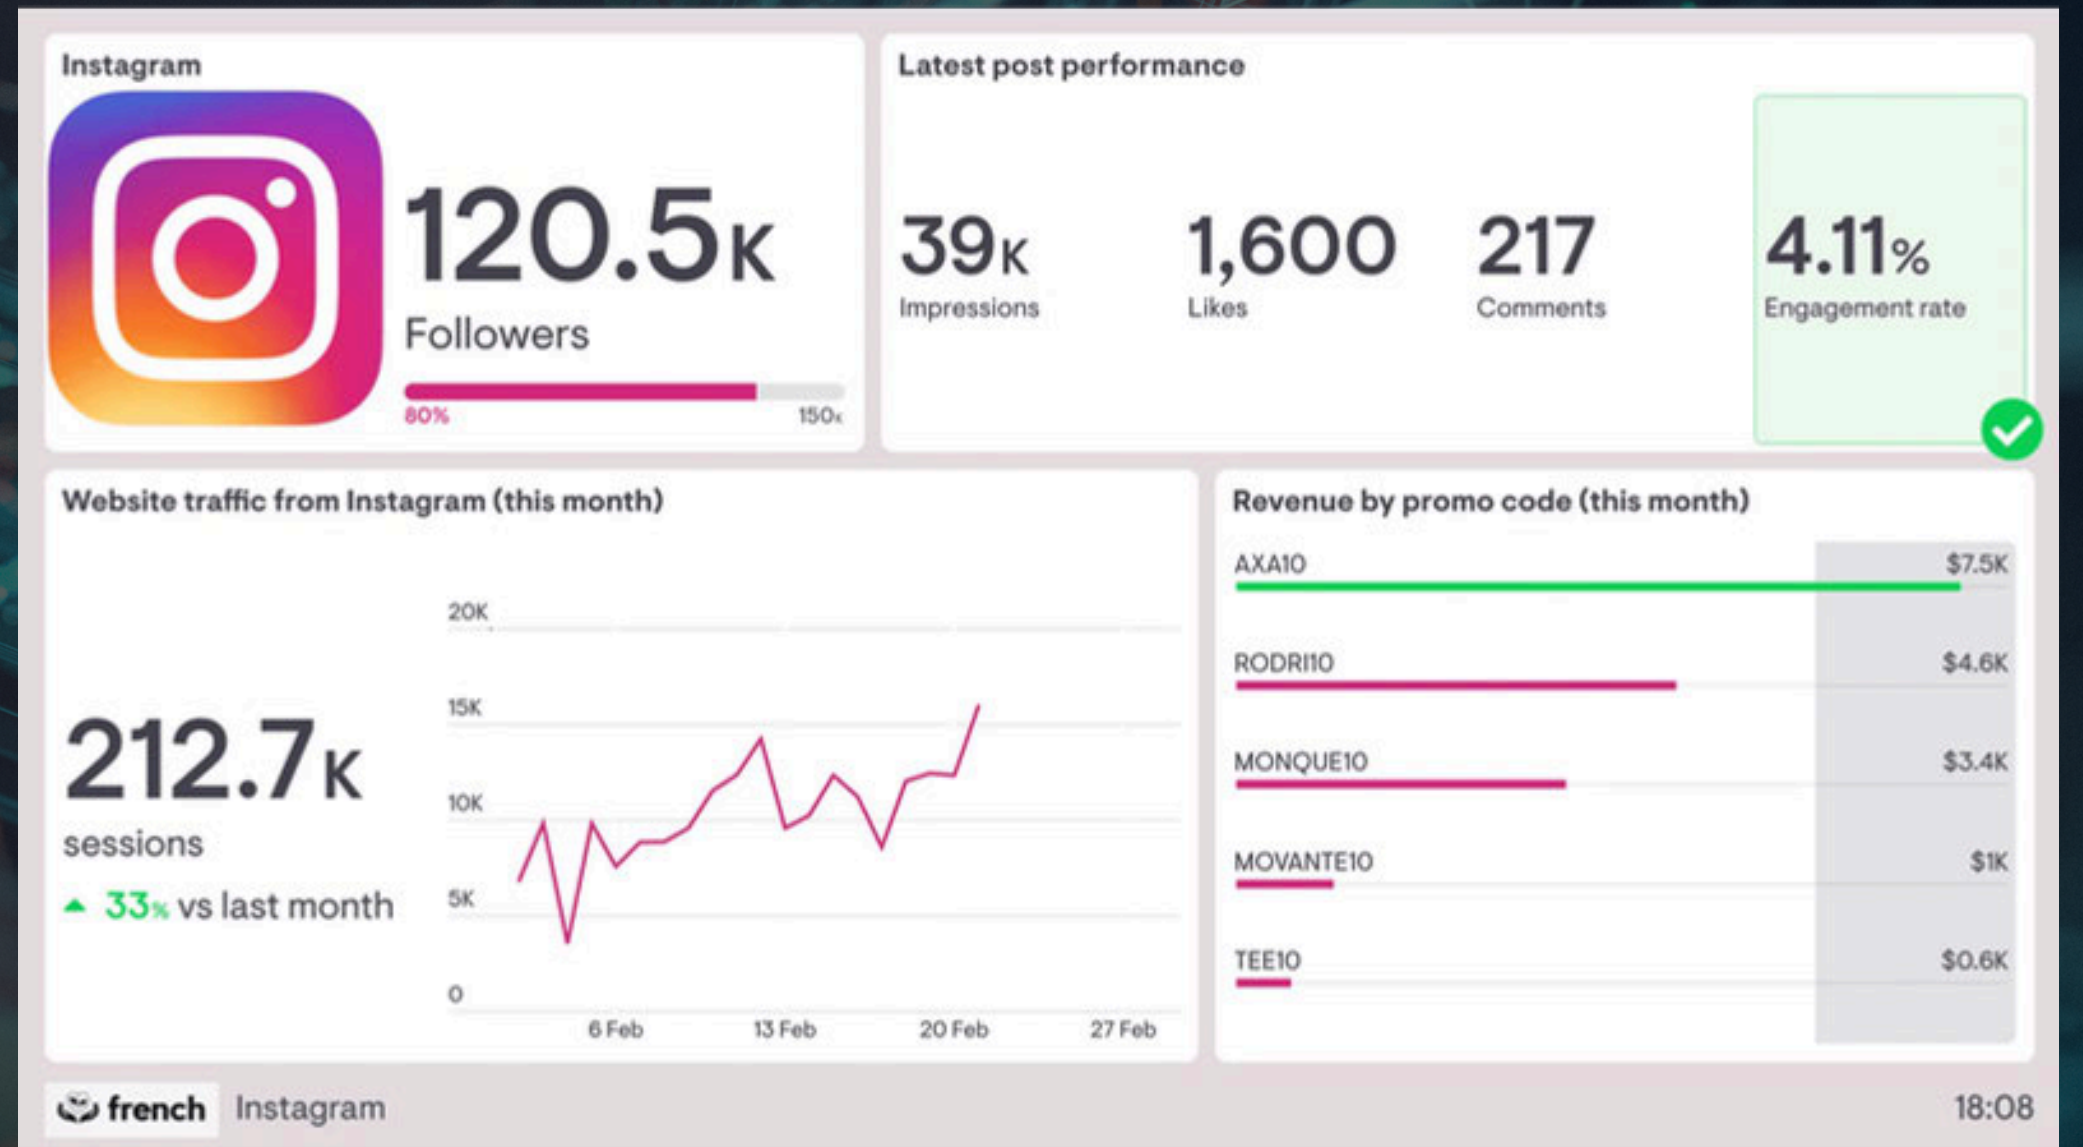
Instagram

120.5K
Followers
80%
150K

Latest post performance

39K
Impressions

1,600
Likes

217
Comments

4.11%
Engagement rate

Website traffic from Instagram (this month)

212.7K
sessions
33% vs last month

20K
15K
10K
5K
0
6 Feb
13 Feb
20 Feb
27 Feb

Revenue by promo code (this month)

| | |
|---|---|
| AXA10 | $7.5K |
| RODRI10 | $4.6K |
| MONQUE10 | $3.4K |
| MOVANTE10 | $1K |
| TEE10 | $0.6K |

french Instagram

18:08